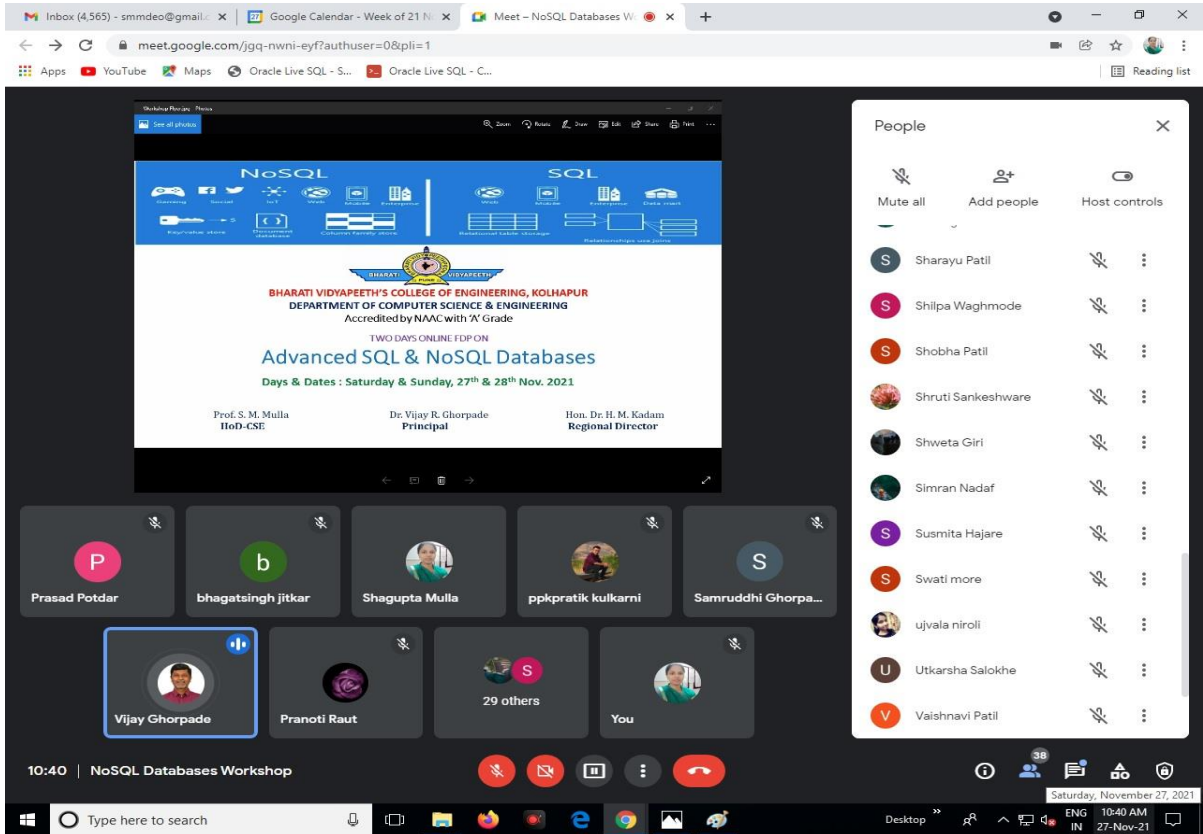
Inbox (4,565) - smmdeo@gmail.c ×
Google Calendar - Week of 21 N ×
Meet – NoSQL Databases W ×
+

meet.google.com/jgq-nwni-eyf?authuser=0&pli=1

Apps YouTube Maps Oracle Live SQL - S... Oracle Live SQL - C...
Reading list

Workshop Flyer.jpeg - Photos
See all photos
Zoom Rotate Draw Edit Share Print ...

NoSQL
Gaming Social IoT Web Mobile Enterprise
Key-value store Document database Column family store

SQL
Web Mobile Enterprise Data mart
Relational table storage Relationships use joins

BHARATI VIDYAPEETH PUNE
BHARATI VIDYAPEETH'S COLLEGE OF ENGINEERING, KOLHAPUR
DEPARTMENT OF COMPUTER SCIENCE & ENGINEERING
Accredited by NAAC with 'A' Grade

TWO DAYS ONLINE FDP ON
Advanced SQL & NoSQL Databases
Days & Dates : Saturday & Sunday, $27^{th}$ & $28^{th}$ Nov. 2021

Prof. S. M. Mulla
HoD-CSE

Dr. Vijay R. Ghorpade
Principal

Hon. Dr. H. M. Kadam
Regional Director

People
Mute all
Add people
Host controls

Sharayu Patil
Shilpa Waghmode
Shobha Patil
Shruti Sankeshware
Shweta Giri
Simran Nadaf
Susmita Hajare
Swati more
ujvala niroli
Utkarsha Salokhe
Vaishnavi Patil

P
Prasad Potdar
b
bhagatsingh jitkar
Shagupta Mulla
ppkpratik kulkarni
S
Samruddhi Ghorpa...
Vijay Ghorpade
Pranoti Raut
S
29 others
You

10:40 | NoSQL Databases Workshop

38

Saturday, November 27, 2021

Type here to search
Desktop
ENG IN
10:40 AM
27-Nov-21